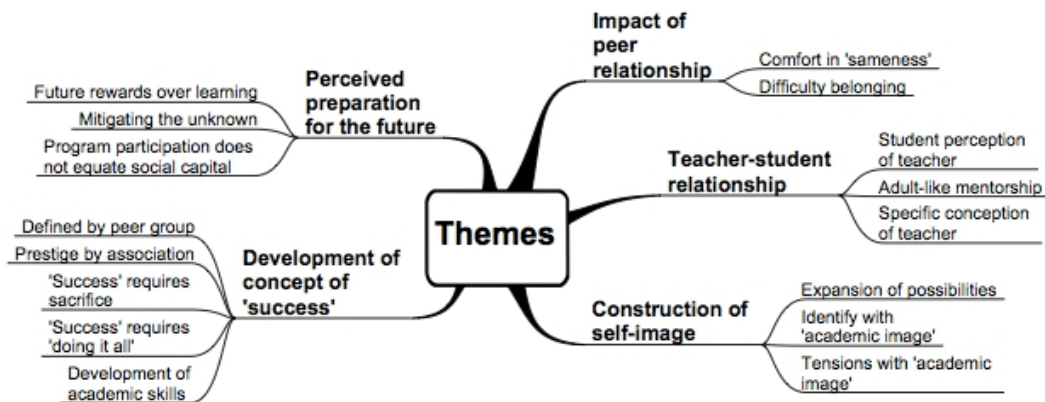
Themes

Perceived preparation for the future
Future rewards over learning
Mitigating the unknown
Program participation does not equate social capital

Impact of peer relationship
Comfort in 'sameness'
Difficulty belonging

Teacher-student relationship
Student perception of teacher
Adult-like mentorship
Specific conception of teacher

Development of concept of 'success'
Defined by peer group
Prestige by association
'Success' requires sacrifice
'Success' requires 'doing it all'
Development of academic skills

Construction of self-image
Expansion of possibilities
Identify with 'academic image'
Tensions with 'academic image'